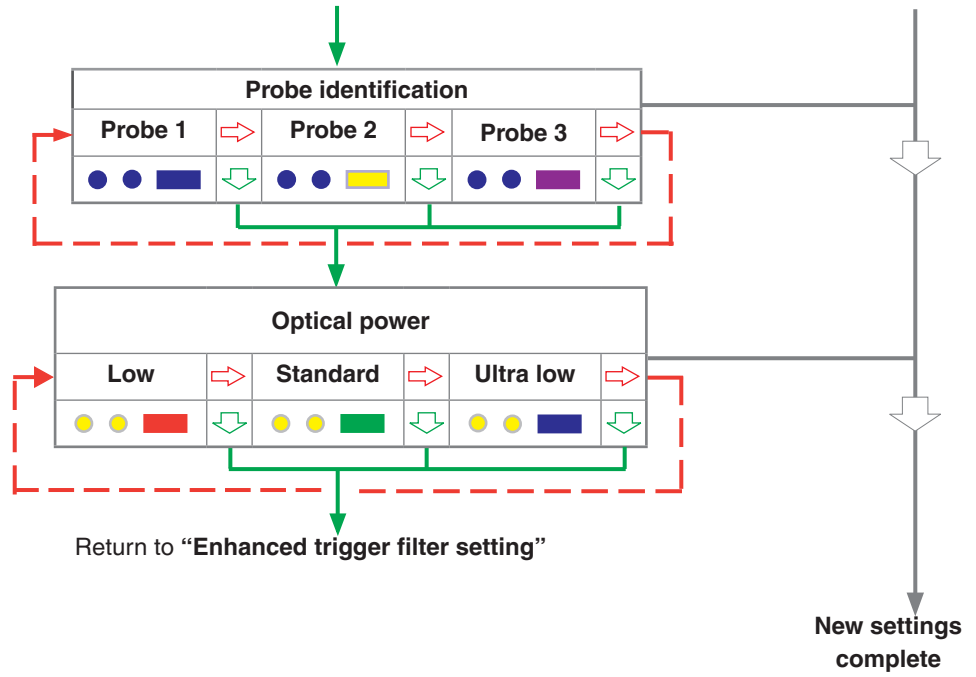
Probe identification

| Probe 1 | | Probe 2 | | Probe 3 | |
|---|---|---|---|---|---|

Optical power

| Low | | Standard | | Ultra low | |
|---|---|---|---|---|---|

Return to **"Enhanced trigger filter setting"**

New settings complete